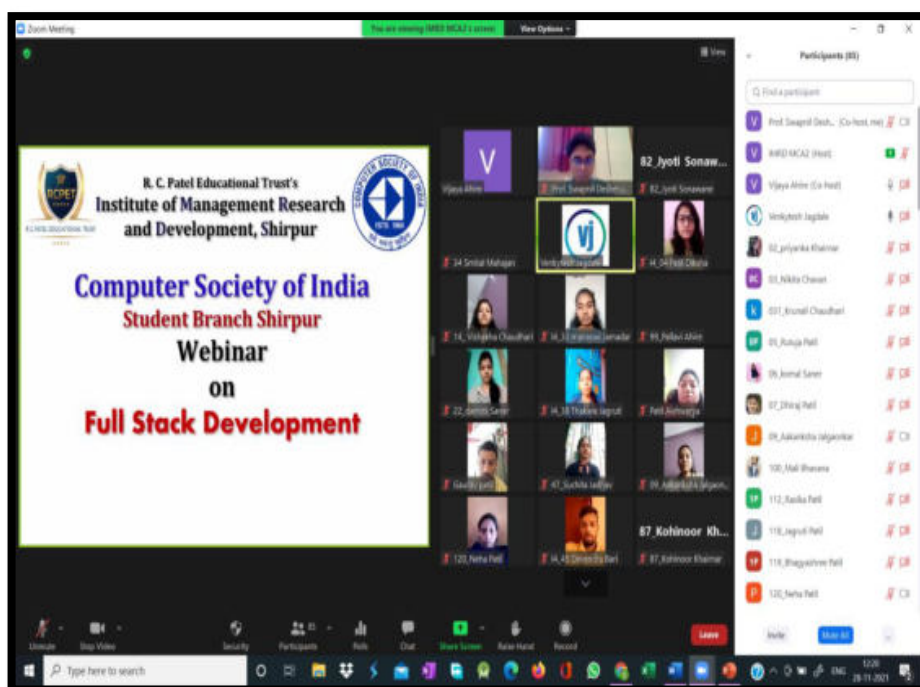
Zoom Meeting

You are viewing IMRD MCA2's screen   View Options

View

RCPET
R. C. Patel Educational Trust's
Institute of Management Research and Development, Shirpur
COMPUTER SOCIETY OF INDIA

Computer Society of India
Student Branch Shirpur
Webinar
on
Full Stack Development

Vijaya Ahire
Prof. Swapnil Deshm...
82_Jyoti Sonaw...
82_Jyoti Sonawane
34 Smital Mahajan
Venkytesh Jagtab
14_04 Patil Diksha
14_Vishakha Chaudhari
14_13 Jamadar
99_Pallavi Ahire
22_Sansk Saner
14_38 Thakare Jagruti
Patil Aishwarya
Gaurav Patil
47_Ruchita Jadhav
09_Aakanksha Jalgaon...
87_Kohinoor Kh...
120_Neha Patil
14_45 Bari
87_Kohinoor Khairnar

Participants (85)
Find a participant
Prof. Swapnil Desh... (Co-host, me)
IMRD MCA2 (Host)
Vijaya Ahire (Co-host)
Venkytesh Jagtabe
02_priyanka Khairnar
03_Nikita Chavan
031_Krunal Chaudhari
05_Rutuja Patil
06_komal Saner
07_Dhiraj Patil
09_Aakanksha Jalgaonkar
100_Mali Bhavana
112_Rasika Patil
118_Jagruti Patil
119_Bhagyashree Patil
120_Neha Patil
Invite   Mute All

Unmute   Stop Video   Security   Participants 85   Polls   Chat   Share Screen   Raise Hand   Record   Leave

Type here to search
ENG 12:20 28-11-2021